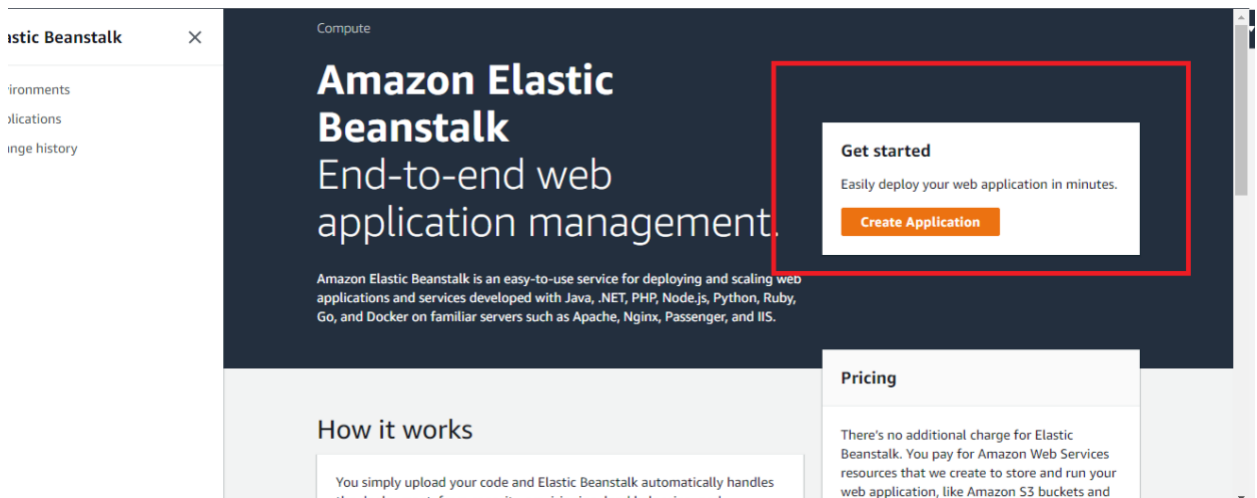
astic Beanstalk ×

ironments
plications
inge history

Compute

Amazon Elastic Beanstalk
End-to-end web application management.

Amazon Elastic Beanstalk is an easy-to-use service for deploying and scaling web applications and services developed with Java, .NET, PHP, Node.js, Python, Ruby, Go, and Docker on familiar servers such as Apache, Nginx, Passenger, and IIS.

Get started

Easily deploy your web application in minutes.

Create Application

Pricing

There's no additional charge for Elastic Beanstalk. You pay for Amazon Web Services resources that we create to store and run your web application, like Amazon S3 buckets and

How it works

You simply upload your code and Elastic Beanstalk automatically handles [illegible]